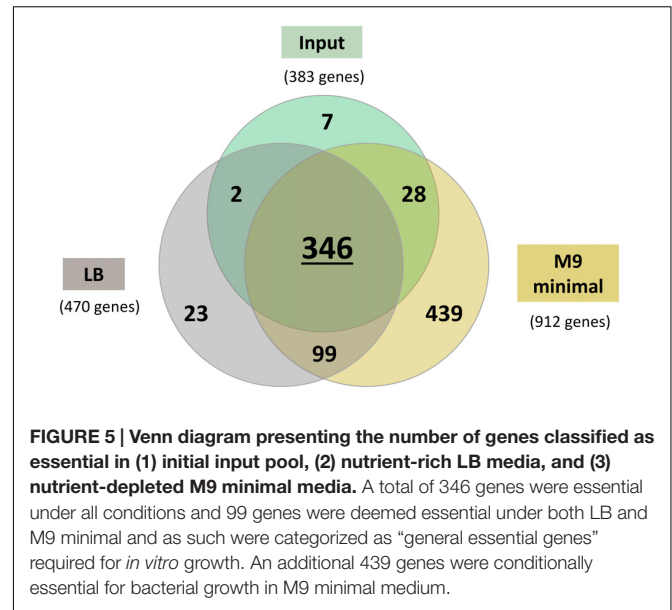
Input
(383 genes)

7

2

28

346

LB
(470 genes)

23

439

M9 minimal
(912 genes)

99

**FIGURE 5 | Venn diagram presenting the number of genes classified as essential in (1) initial input pool, (2) nutrient-rich LB media, and (3) nutrient-depleted M9 minimal media.** A total of 346 genes were essential under all conditions and 99 genes were deemed essential under both LB and M9 minimal and as such were categorized as "general essential genes" required for *in vitro* growth. An additional 439 genes were conditionally essential for bacterial growth in M9 minimal medium.